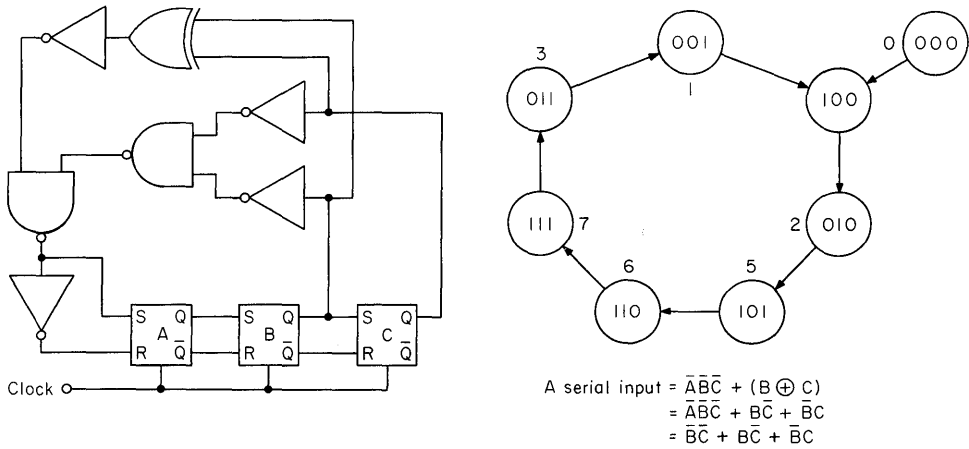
S Q
A
R $\overline{Q}$

S Q
B
R $\overline{Q}$

S Q
C
R $\overline{Q}$

Clock

3 011
001 1
0 000
100
2 010
5 101
6 110
111 7

A serial input = $\overline{A}\overline{B}\overline{C} + (B \oplus C)$
$= \overline{A}\overline{B}\overline{C} + B\overline{C} + \overline{B}C$
$= \overline{B}\overline{C} + B\overline{C} + \overline{B}C$